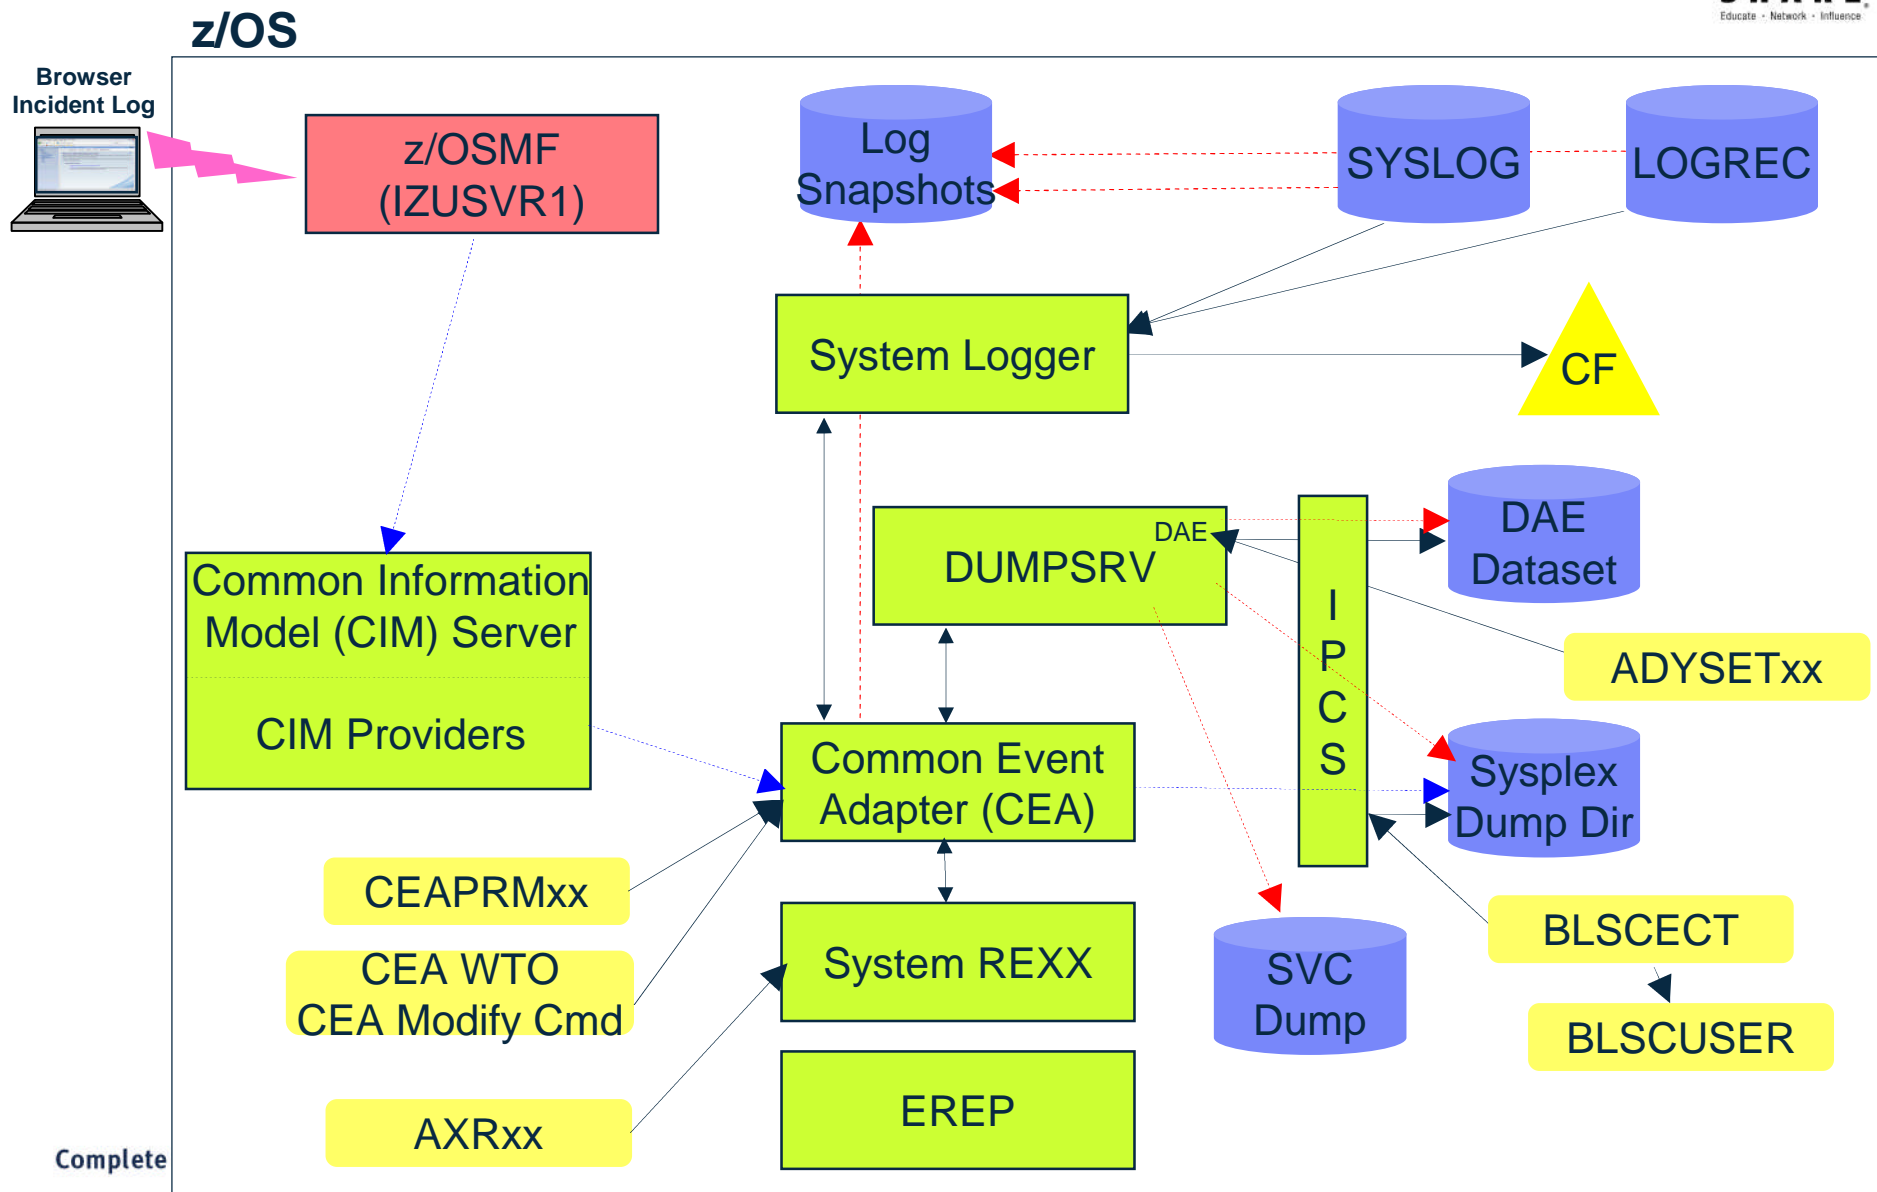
z/OS

Educate · Network · Influence

Browser Incident Log

z/OSMF (IZUSVR1)

Log Snapshots

SYSLOG

LOGREC

System Logger

CF

Common Information Model (CIM) Server

CIM Providers

DUMPSRV

DAE

I P C S

DAE Dataset

ADYSETxx

Common Event Adapter (CEA)

Sysplex Dump Dir

CEAPRMxx

CEA WTO CEA Modify Cmd

System REXX

SVC Dump

BLSCECT

BLSCUSER

AXRxx

EREP

Complete